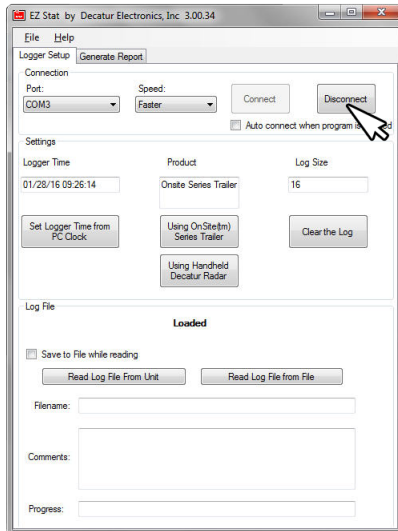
EZ Stat by Decatur Electronics, Inc 3.00.34

File Help

Logger Setup | Generate Report

Connection

Port:
COM3

Speed:
Faster

Connect

Disconnect

Auto connect when program is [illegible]d

Settings

Logger Time
01/28/16 09:26:14

Product
Onsite Series Trailer

Log Size
16

Set Logger Time from PC Clock

Using OnSite(tm) Series Trailer

Clear the Log

Using Handheld Decatur Radar

Log File

Loaded

Save to File while reading

Read Log File From Unit

Read Log File from File

Filename:

Comments:

Progress: